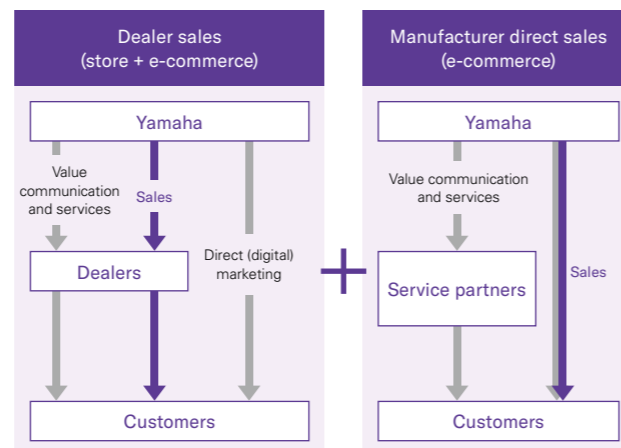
Dealer sales
(store + e-commerce)

Yamaha

Value communication and services

Sales

Dealers

Direct (digital) marketing

Customers

+

Manufacturer direct sales
(e-commerce)

Yamaha

Value communication and services

Service partners

Sales

Customers